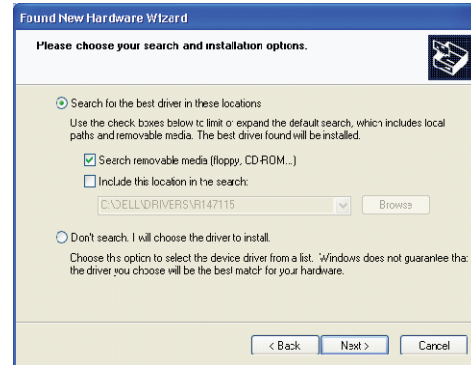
Found New Hardware Wizard

Please choose your search and installation options.

Search for the best driver in these locations

Use the check boxes below to limit or expand the default search, which includes local paths and removable media. The best driver found will be installed.

Search removable media (floppy, CD-ROM...)

Include this location in the search:

C:\DELL\DRIVERS\R147115

Browse

Don't search. I will choose the driver to install.

Choose this option to select the device driver from a list. Windows does not guarantee tha the driver you choose will be the best match for your hardware.

< Back Next > Cancel